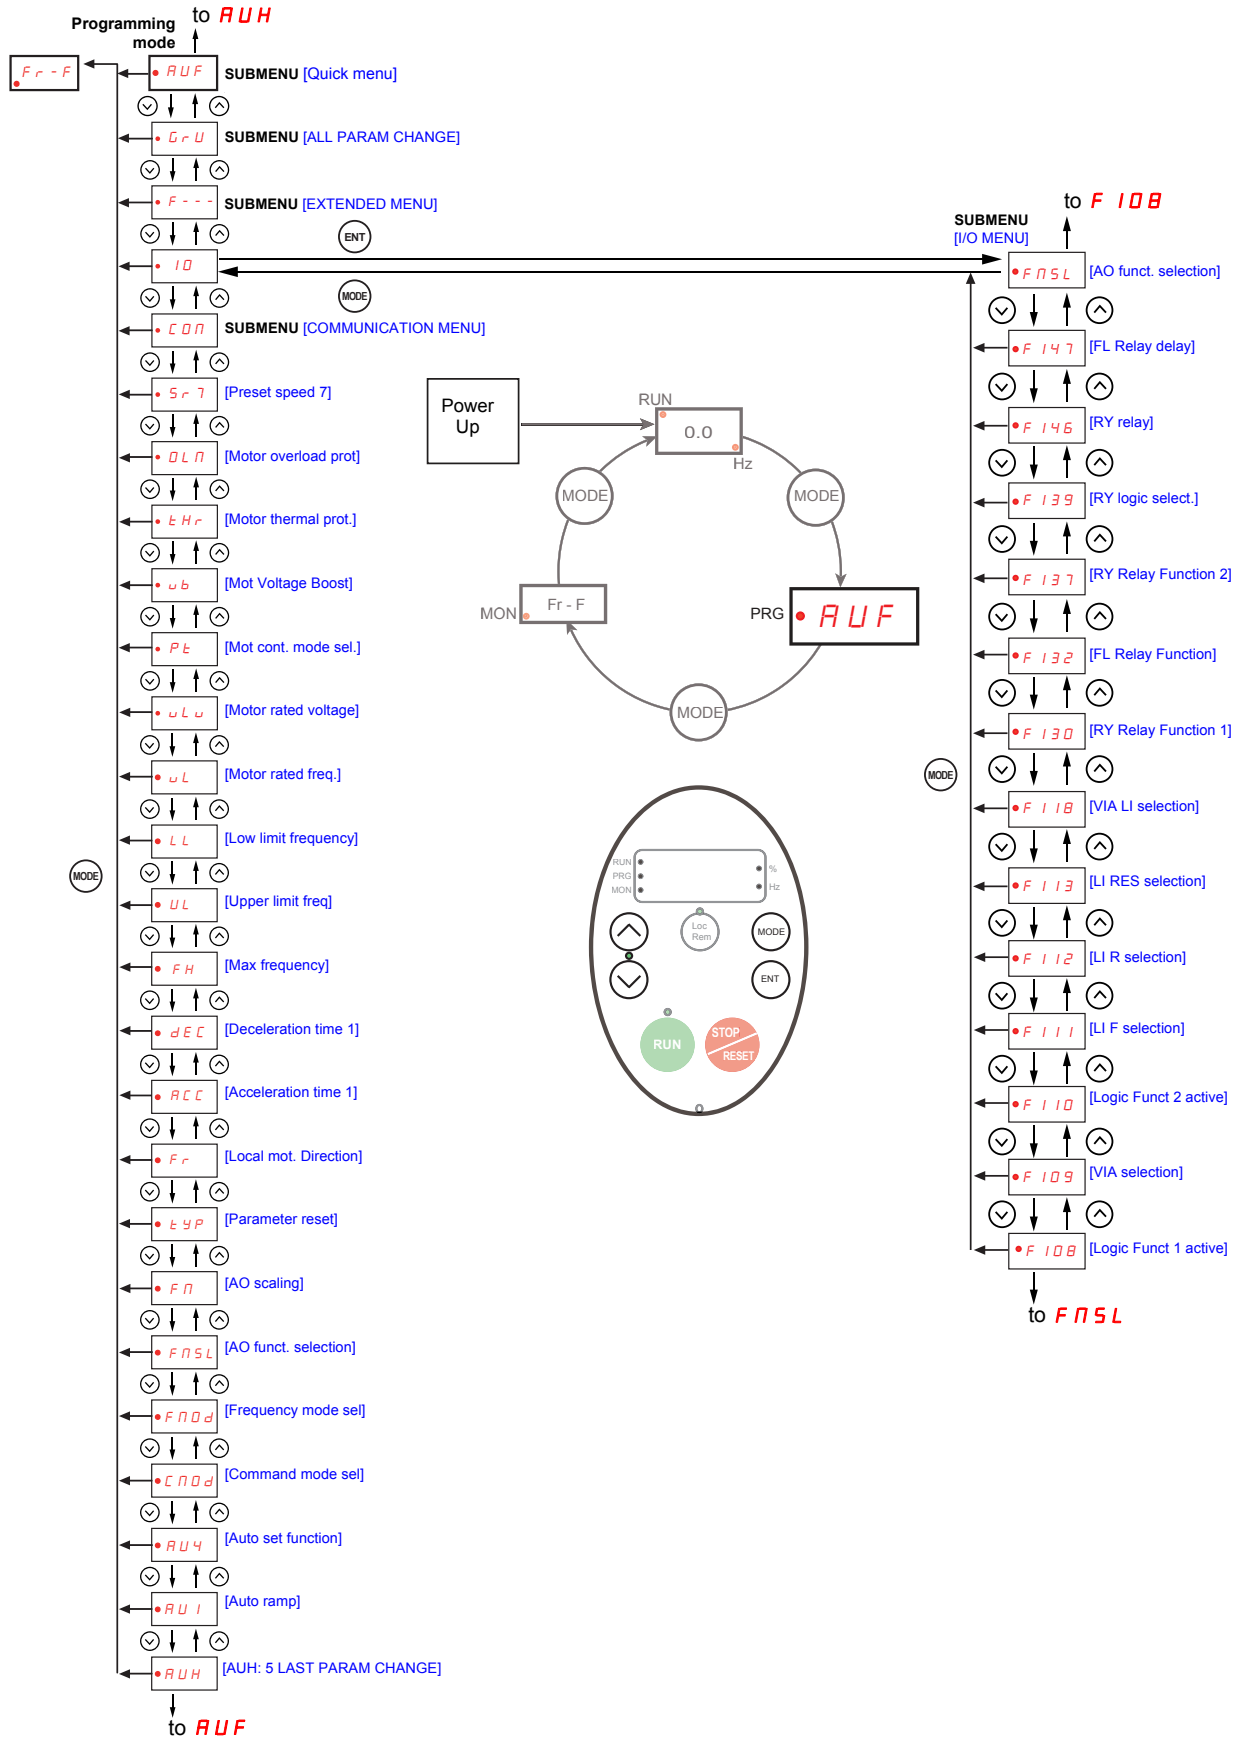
Programming mode

to AUH

Fr-F

AUF SUBMENU [Quick menu]

GrU SUBMENU [ALL PARAM CHANGE]

F--- SUBMENU [EXTENDED MENU]

ENT

IO

MODE

COn SUBMENU [COMMUNICATION MENU]

Sr7 [Preset speed 7]

OLn [Motor overload prot]

tHr [Motor thermal prot.]

ub [Mot Voltage Boost]

Pt [Mot cont. mode sel.]

uLu [Motor rated voltage]

uL [Motor rated freq.]

LL [Low limit frequency]

MODE

UL [Upper limit freq]

FH [Max frequency]

dEC [Deceleration time 1]

ACC [Acceleration time 1]

Fr [Local mot. Direction]

tYP [Parameter reset]

Fn [AO scaling]

FnSL [AO funct. selection]

FnOd [Frequency mode sel]

CnOd [Command mode sel]

AU4 [Auto set function]

AU1 [Auto ramp]

AUH [AUH: 5 LAST PARAM CHANGE]

to AUF

Power Up

RUN

0.0

Hz

MODE

MODE

MON

Fr - F

PRG

AUF

MODE

RUN
PRG
MON
%
Hz
Loc
Rem
MODE
ENT
RUN
STOP
RESET

SUBMENU [I/O MENU]

to F 108

FnSL [AO funct. selection]

F 147 [FL Relay delay]

F 146 [RY relay]

F 139 [RY logic select.]

F 137 [RY Relay Function 2]

F 132 [FL Relay Function]

F 130 [RY Relay Function 1]

MODE

F 118 [VIA LI selection]

F 113 [LI RES selection]

F 112 [LI R selection]

F 111 [LI F selection]

F 110 [Logic Funct 2 active]

F 109 [VIA selection]

F 108 [Logic Funct 1 active]

to FnSL